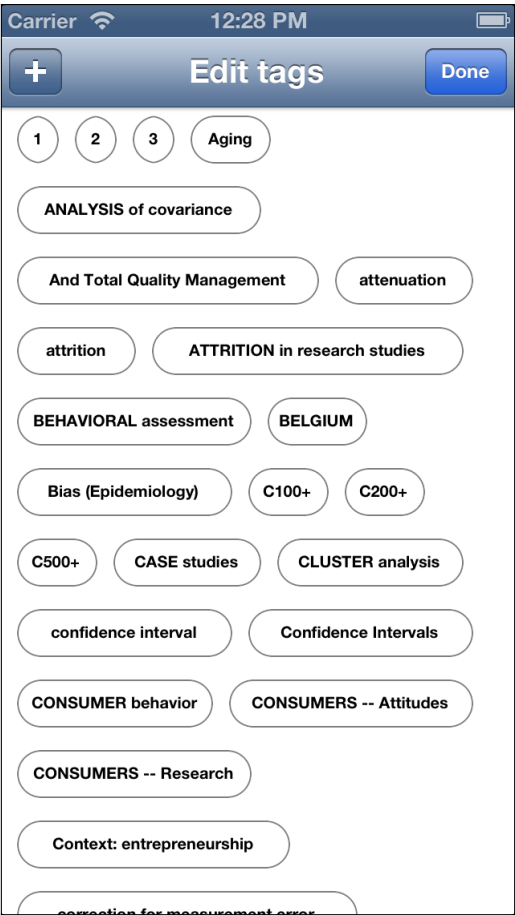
Carrier 12:28 PM

+ Edit tags Done

1 2 3 Aging

ANALYSIS of covariance

And Total Quality Management attenuation

attrition ATTRITION in research studies

BEHAVIORAL assessment BELGIUM

Bias (Epidemiology) C100+ C200+

C500+ CASE studies CLUSTER analysis

confidence interval Confidence Intervals

CONSUMER behavior CONSUMERS -- Attitudes

CONSUMERS -- Research

Context: entrepreneurship

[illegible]